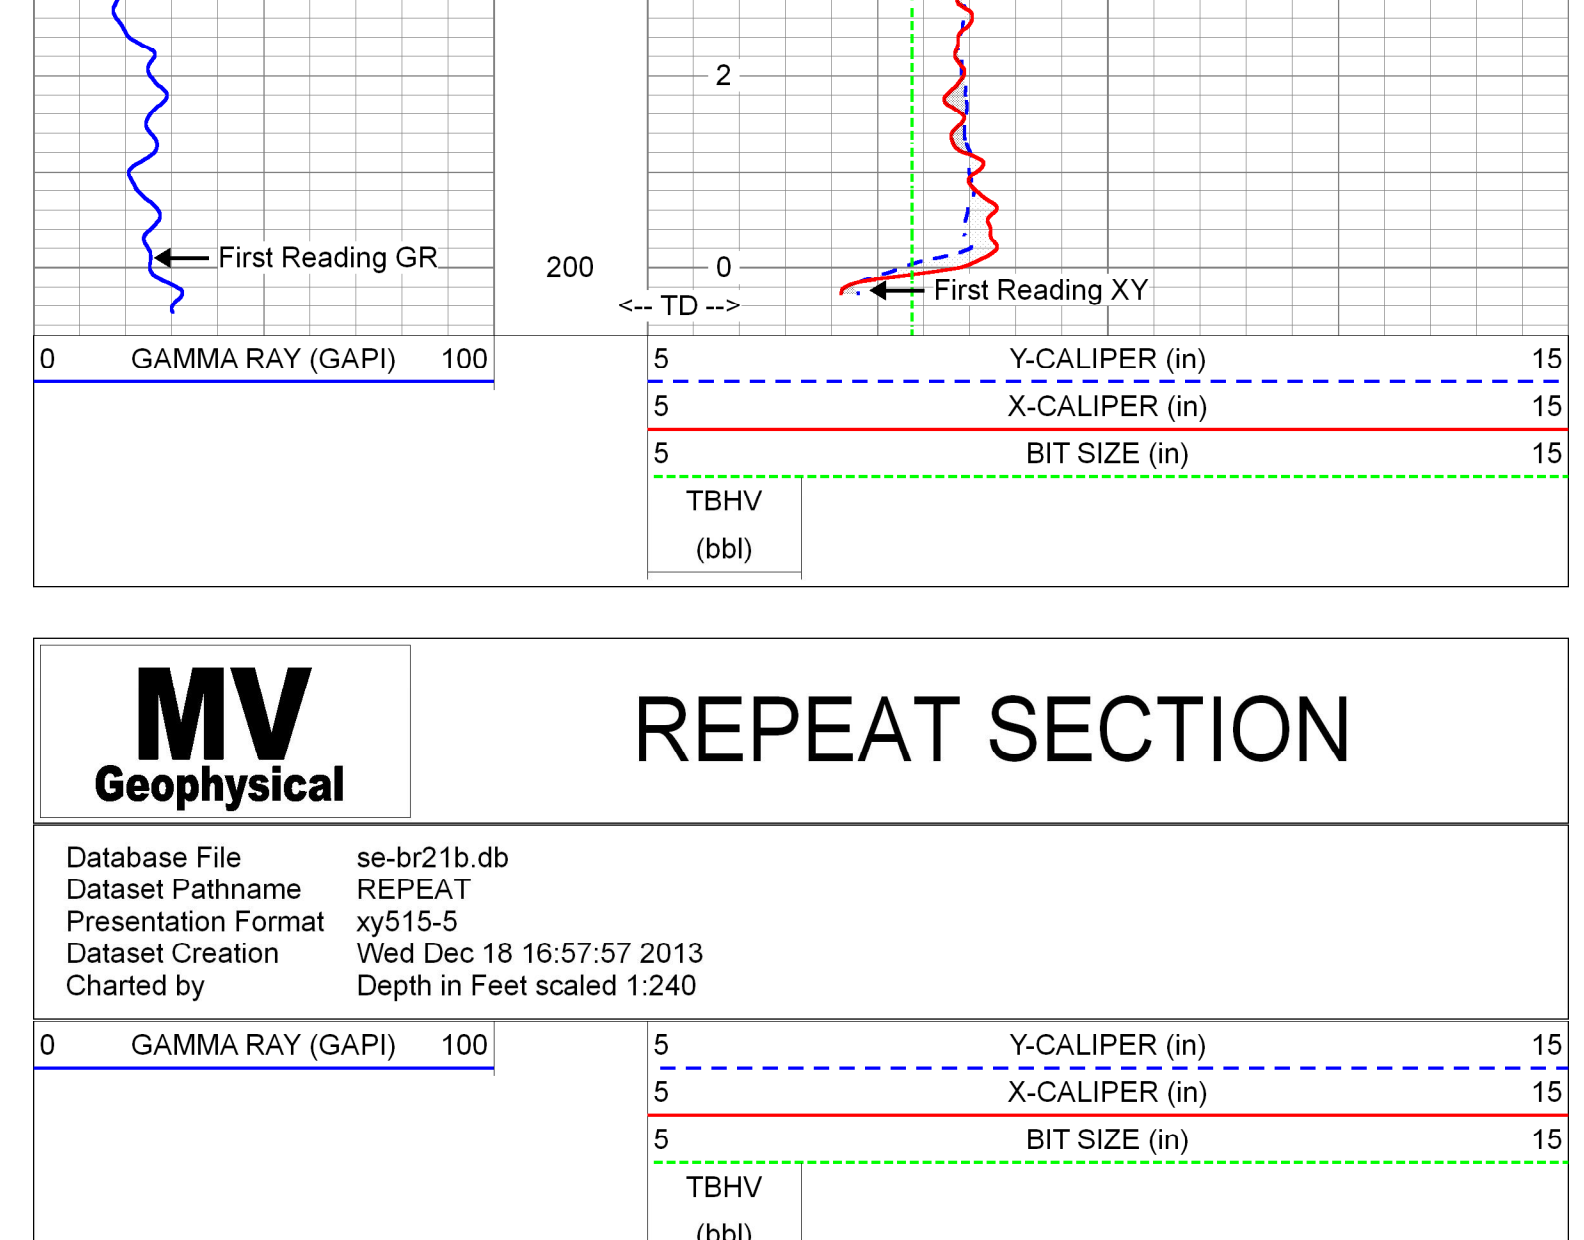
2

First Reading GR

200

0

<-- TD -->

First Reading XY

| 0 | GAMMA RAY (GAPI) | 100 |
|---|---|---|

| 5 | Y-CALIPER (in) | 15 |
|---|---|---|
| 5 | X-CALIPER (in) | 15 |
| 5 | BIT SIZE (in) | 15 |

TBHV
(bbl)

MV
Geophysical

REPEAT SECTION

| Database File | se-br21b.db |
|---|---|
| Dataset Pathname | REPEAT |
| Presentation Format | xy515-5 |
| Dataset Creation | Wed Dec 18 16:57:57 2013 |
| Charted by | Depth in Feet scaled 1:240 |

| 0 | GAMMA RAY (GAPI) | 100 |
|---|---|---|

| 5 | Y-CALIPER (in) | 15 |
|---|---|---|
| 5 | X-CALIPER (in) | 15 |
| 5 | BIT SIZE (in) | 15 |

TBHV
(bbl)